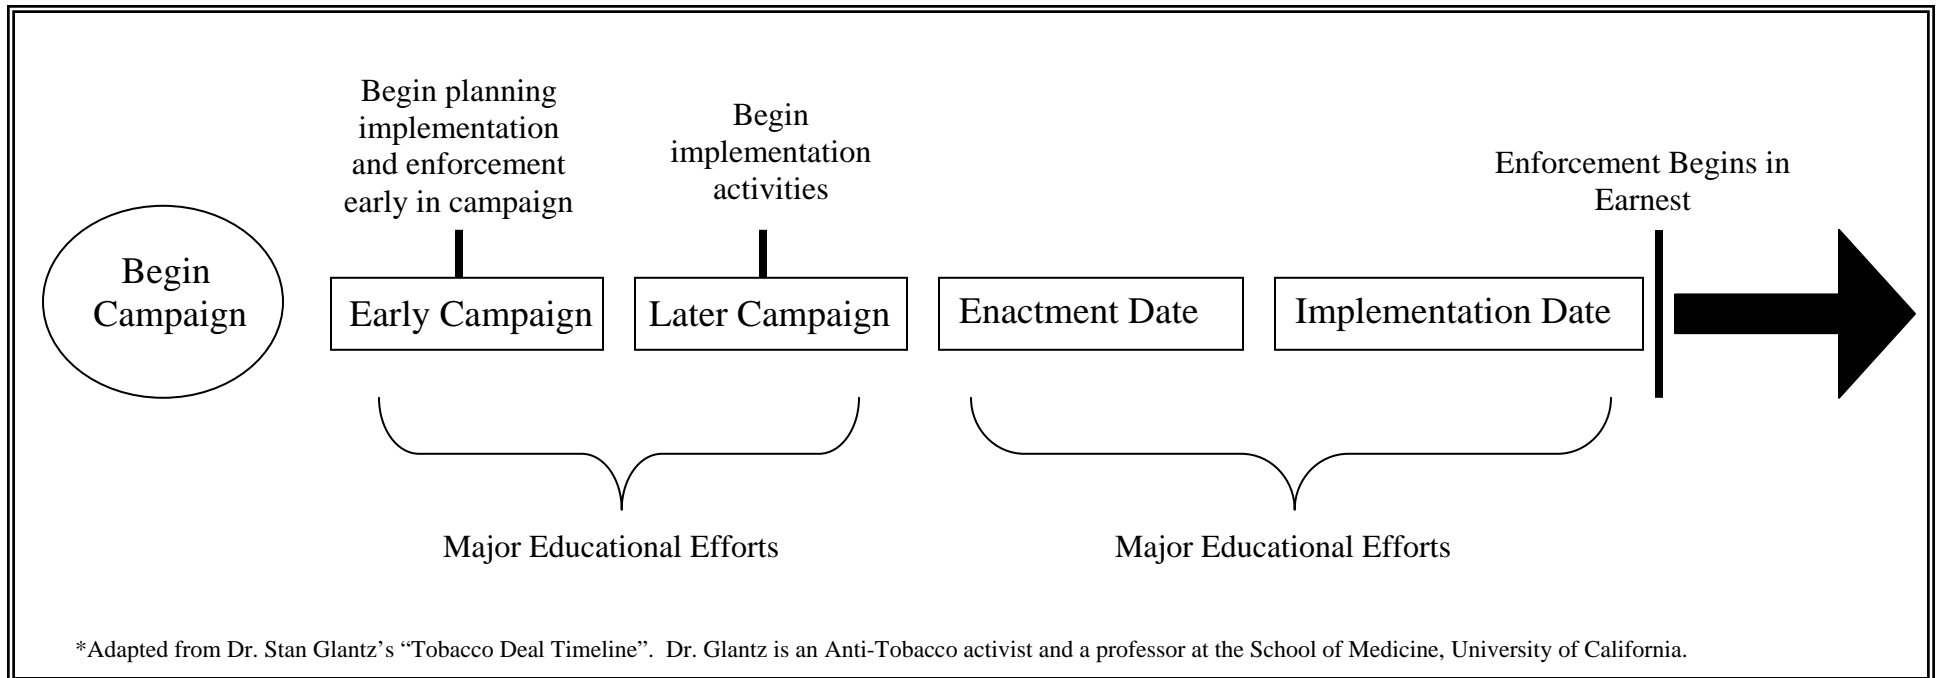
Begin planning implementation and enforcement early in campaign

Begin implementation activities

Enforcement Begins in Earnest

Begin Campaign

Early Campaign

Later Campaign

Enactment Date

Implementation Date

Major Educational Efforts

Major Educational Efforts

*Adapted from Dr. Stan Glantz's "Tobacco Deal Timeline". Dr. Glantz is an Anti-Tobacco activist and a professor at the School of Medicine, University of California.